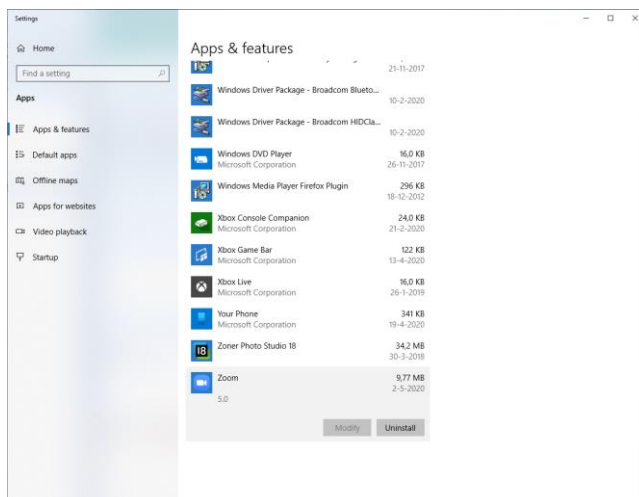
Settings

Home

Find a setting

Apps

Apps & features

Default apps

Offline maps

Apps for websites

Video playback

Startup

Apps & features

21-11-2017

Windows Driver Package - Broadcom Blueto...
10-2-2020

Windows Driver Package - Broadcom HIDCla...
10-2-2020

Windows DVD Player
Microsoft Corporation
16,0 KB
26-11-2017

Windows Media Player Firefox Plugin
296 KB
18-12-2012

Xbox Console Companion
Microsoft Corporation
24,0 KB
21-2-2020

Xbox Game Bar
Microsoft Corporation
122 KB
13-4-2020

Xbox Live
Microsoft Corporation
16,0 KB
26-1-2019

Your Phone
Microsoft Corporation
341 KB
19-4-2020

Zoner Photo Studio 18
34,2 MB
30-3-2018

Zoom
5.0
9,77 MB
2-5-2020

Modify
Uninstall